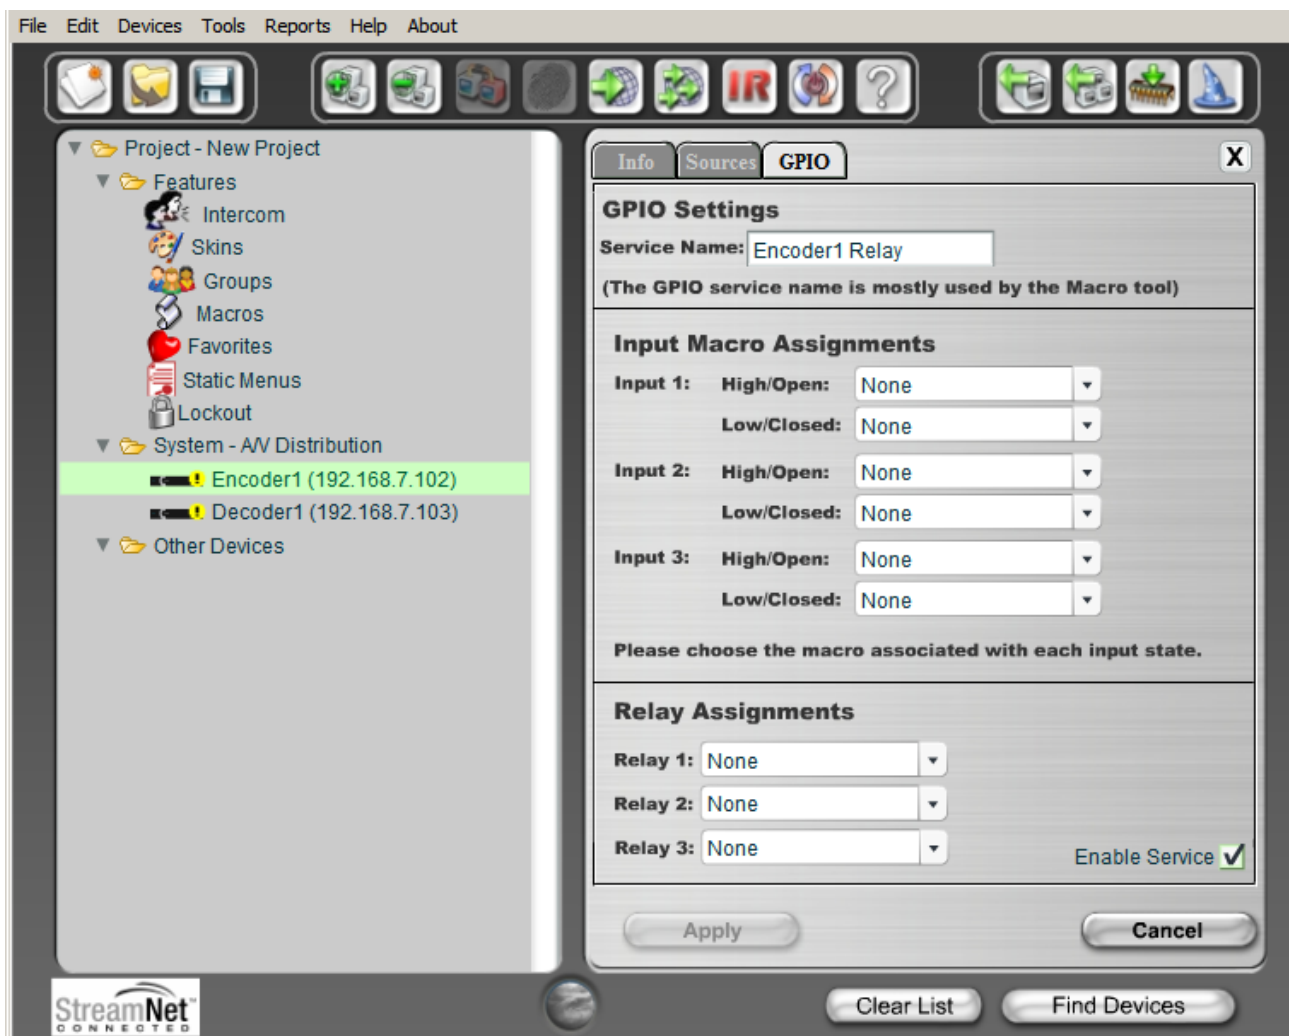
File Edit Devices Tools Reports Help About

IR

Project - New Project
Features
Intercom
Skins
Groups
Macros
Favorites
Static Menus
Lockout
System - A/V Distribution
Encoder1 (192.168.7.102)
Decoder1 (192.168.7.103)
Other Devices

Info Sources GPIO X

GPIO Settings
Service Name: Encoder1 Relay
(The GPIO service name is mostly used by the Macro tool)

Input Macro Assignments
Input 1: High/Open: None
Low/Closed: None
Input 2: High/Open: None
Low/Closed: None
Input 3: High/Open: None
Low/Closed: None
Please choose the macro associated with each input state.

Relay Assignments
Relay 1: None
Relay 2: None
Relay 3: None
Enable Service

Apply Cancel

StreamNet CONNECTED

Clear List Find Devices